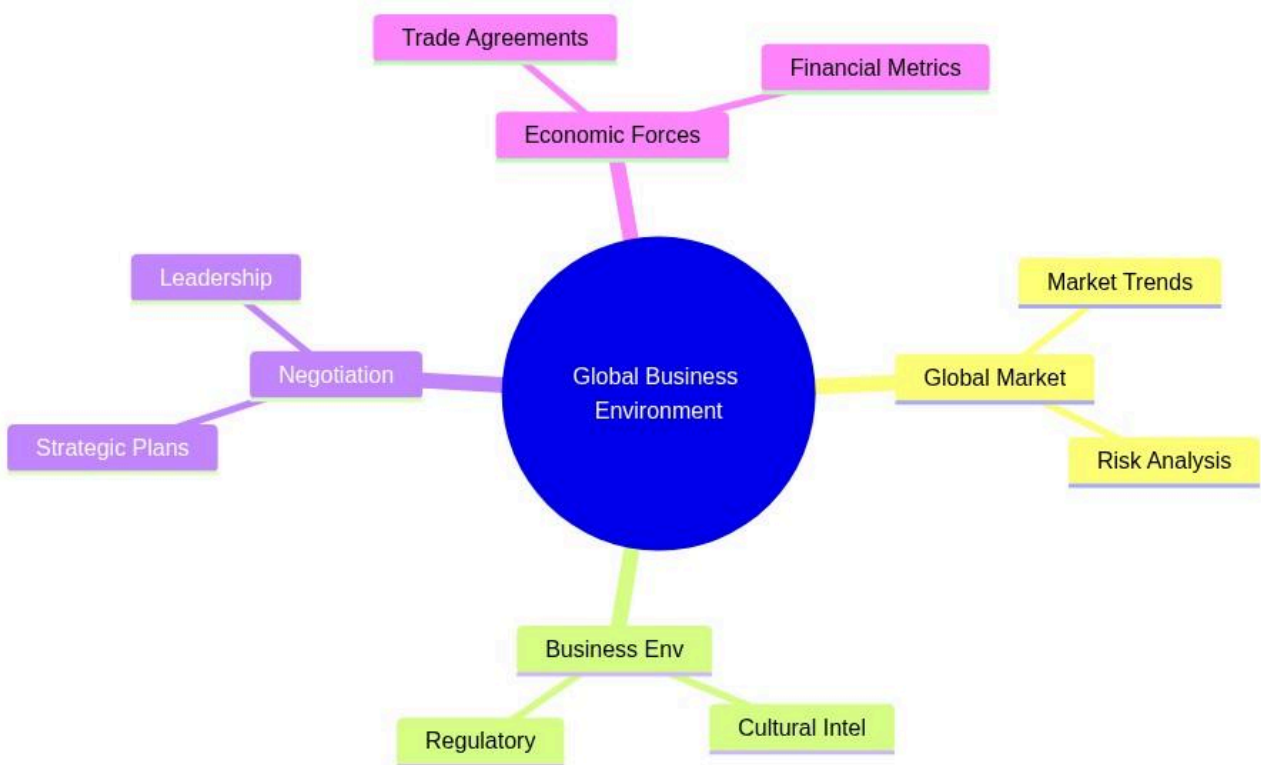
Trade Agreements

Financial Metrics

Economic Forces

Leadership

Negotiation

Strategic Plans

Global Business Environment

Market Trends

Global Market

Risk Analysis

Business Env

Regulatory

Cultural Intel